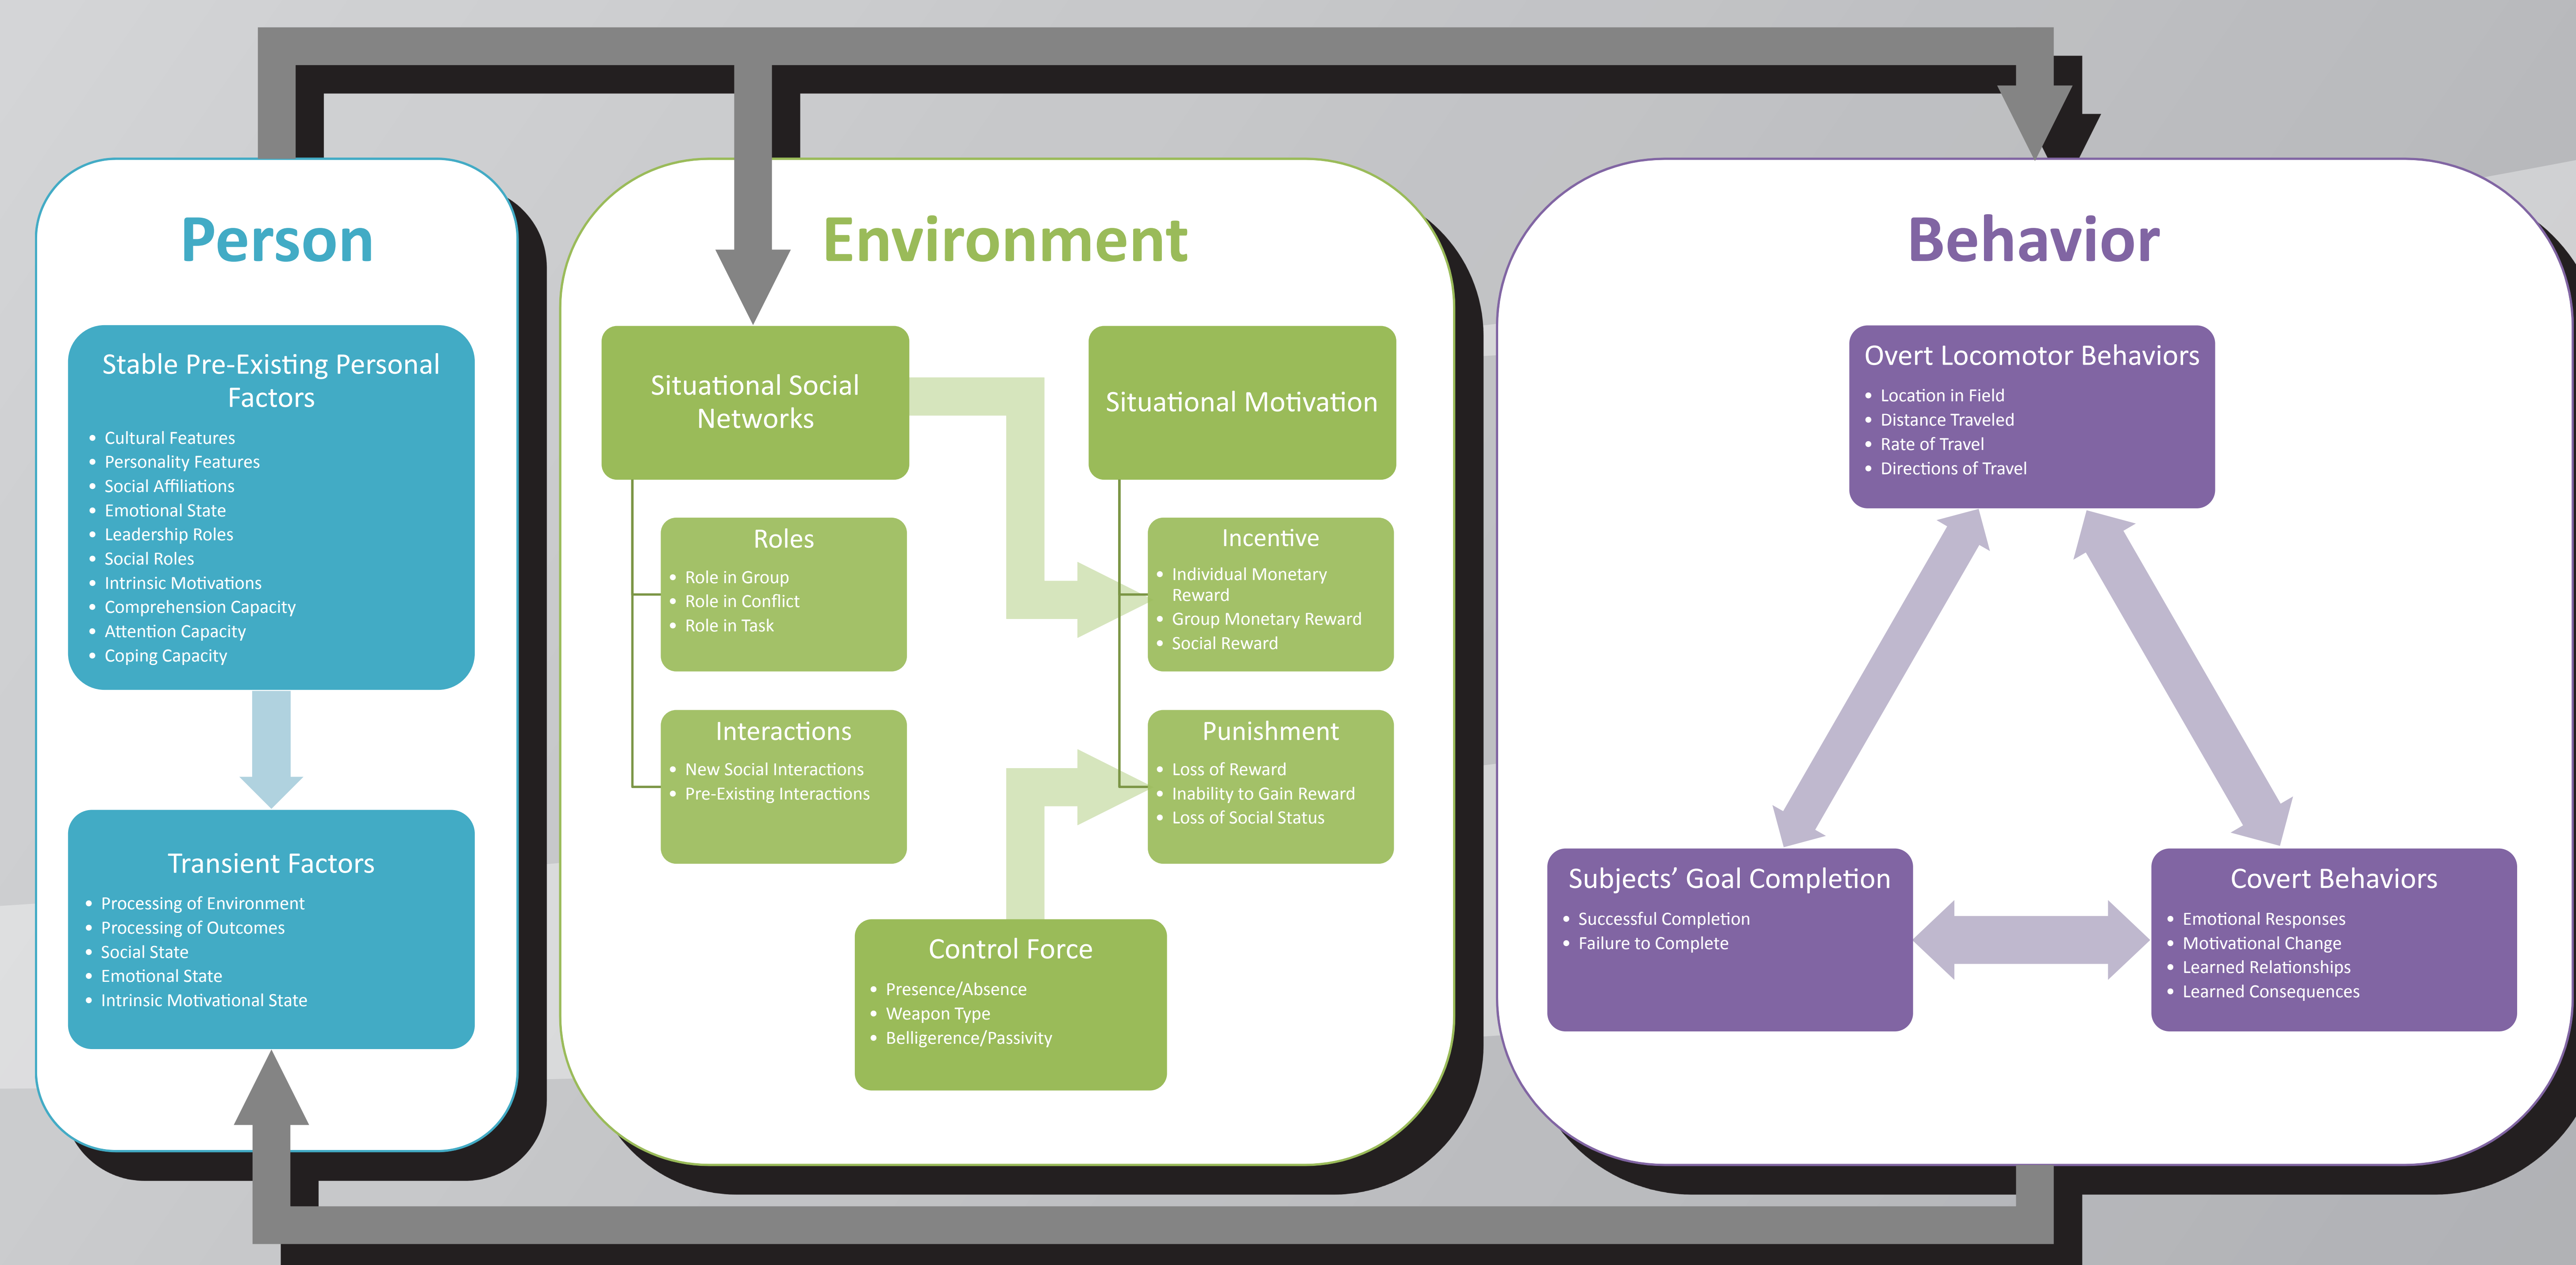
Person

Stable Pre-Existing Personal Factors

- Cultural Features
- Personality Features
- Social Affiliations
- Emotional State
- Leadership Roles
- Social Roles
- Intrinsic Motivations
- Comprehension Capacity
- Attention Capacity
- Coping Capacity

Transient Factors

- Processing of Environment
- Processing of Outcomes
- Social State
- Emotional State
- Intrinsic Motivational State

Environment

Situational Social Networks

Roles

- Role in Group
- Role in Conflict
- Role in Task

Interactions

- New Social Interactions
- Pre-Existing Interactions

Situational Motivation

Incentive

- Individual Monetary Reward
- Group Monetary Reward
- Social Reward

Punishment

- Loss of Reward
- Inability to Gain Reward
- Loss of Social Status

Control Force

- Presence/Absence
- Weapon Type
- Belligerence/Passivity

Behavior

Overt Locomotor Behaviors

- Location in Field
- Distance Traveled
- Rate of Travel
- Directions of Travel

Subjects' Goal Completion

- Successful Completion
- Failure to Complete

Covert Behaviors

- Emotional Responses
- Motivational Change
- Learned Relationships
- Learned Consequences